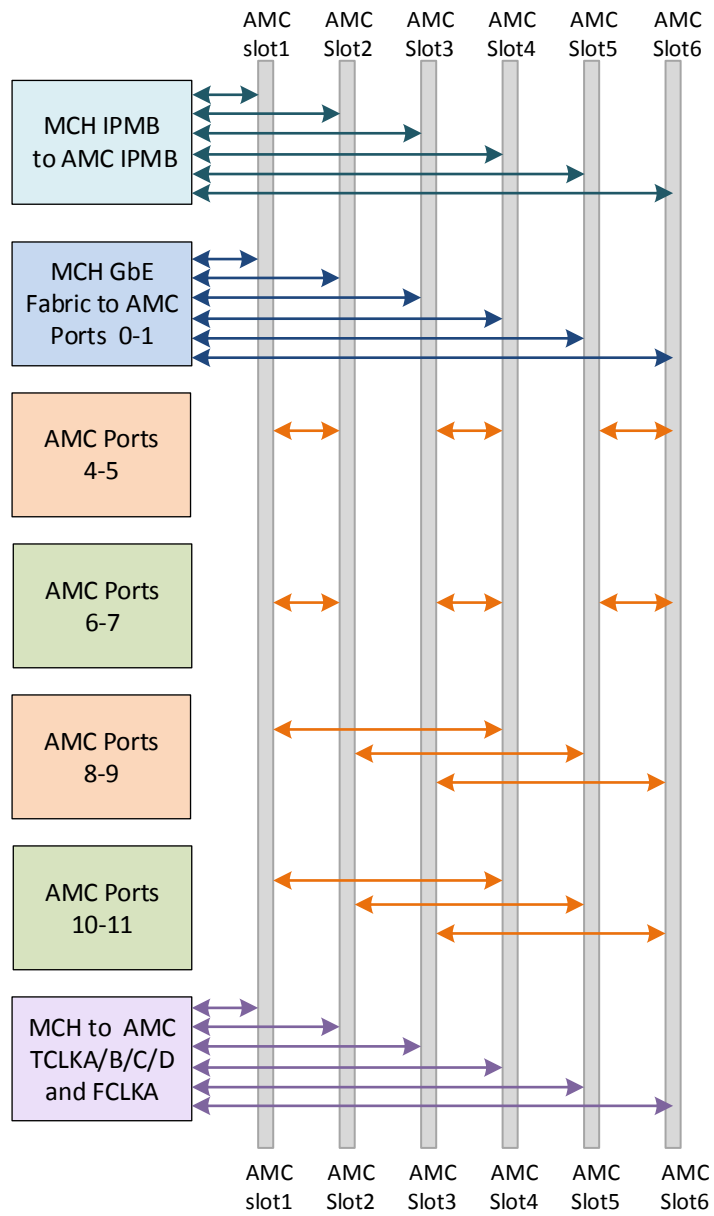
AMC slot1
AMC Slot2
AMC Slot3
AMC Slot4
AMC Slot5
AMC Slot6

MCH IPMB to AMC IPMB

MCH GbE Fabric to AMC Ports 0-1

AMC Ports 4-5

AMC Ports 6-7

AMC Ports 8-9

AMC Ports 10-11

MCH to AMC TCLKA/B/C/D and FCLKA

AMC slot1
AMC Slot2
AMC Slot3
AMC Slot4
AMC Slot5
AMC Slot6